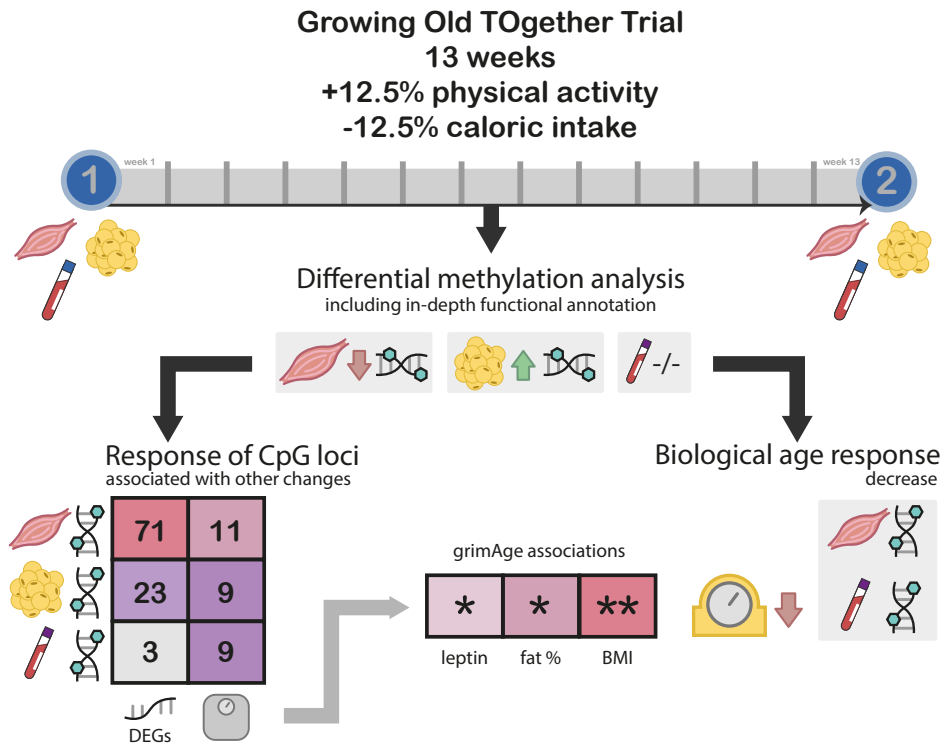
Growing Old TOgether Trial
13 weeks
+12.5% physical activity
-12.5% caloric intake

1
week 1
week 13
2

Differential methylation analysis
including in-depth functional annotation

-/-

Response of CpG loci
associated with other changes

Biological age response
decrease

| 71 | 11 |
|---|---|
| 23 | 9 |
| 3 | 9 |

DEGs

grimAge associations

| * | * | ** |
|---|---|---|
| leptin | fat % | BMI |